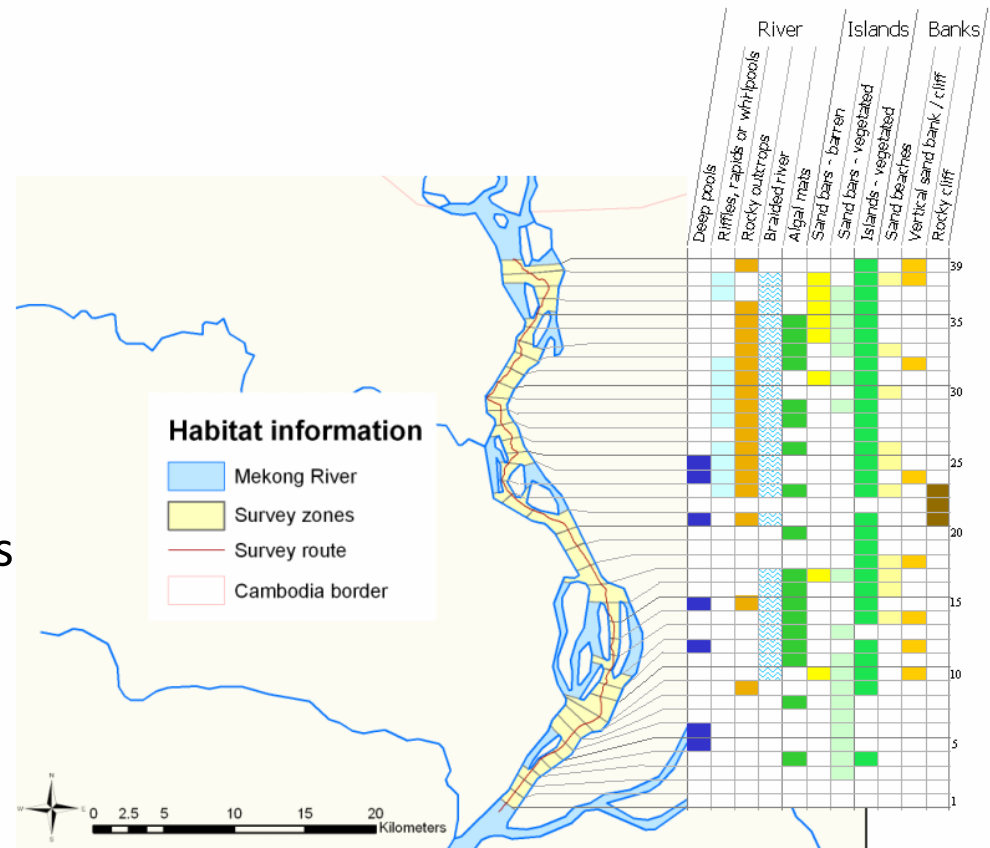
River | Islands | Banks

Deep pools
Riffles, rapids or whirlpools
Rocky outcrops
Braided river
Algal mats
Sand bars - barren
Sand bars - vegetated
Islands - vegetated
Sand beaches
Vertical sand bank / cliff
Rocky cliff

39
35
30
25
20
15
10
5
1

Habitat information
Mekong River
Survey zones
Survey route
Cambodia border

s

N
W E
S

0 2.5 5 10 15 20 Kilometers